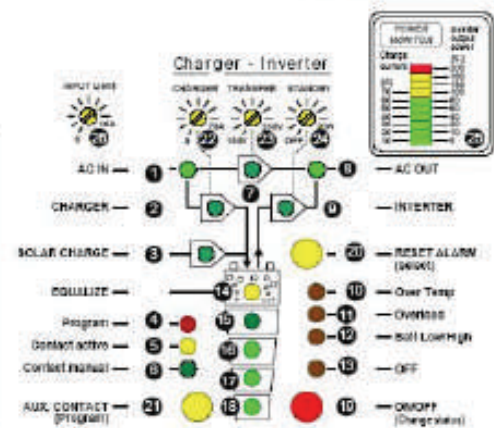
Charger - Inverter

INPUT LIMIT
20
CHARGER
22
TRANSFER
23
STANDBY
24

POWER MONITOR
25

AC IN — 1
7
8 — AC OUT
CHARGER — 2
9 — INVERTER
SOLAR CHARGE — 3
20 RESET ALARM (3SEC)
EQUALIZE — 14
10 — Over Temp
Program — 4
15
11 — Overload
Contact active — 5
16
12 — Batt Low/High
Contact manual — 6
17
13 — OFF
18
AUX. CONTACT (Program) — 21
19 — ON/OFF (Charge/stator)